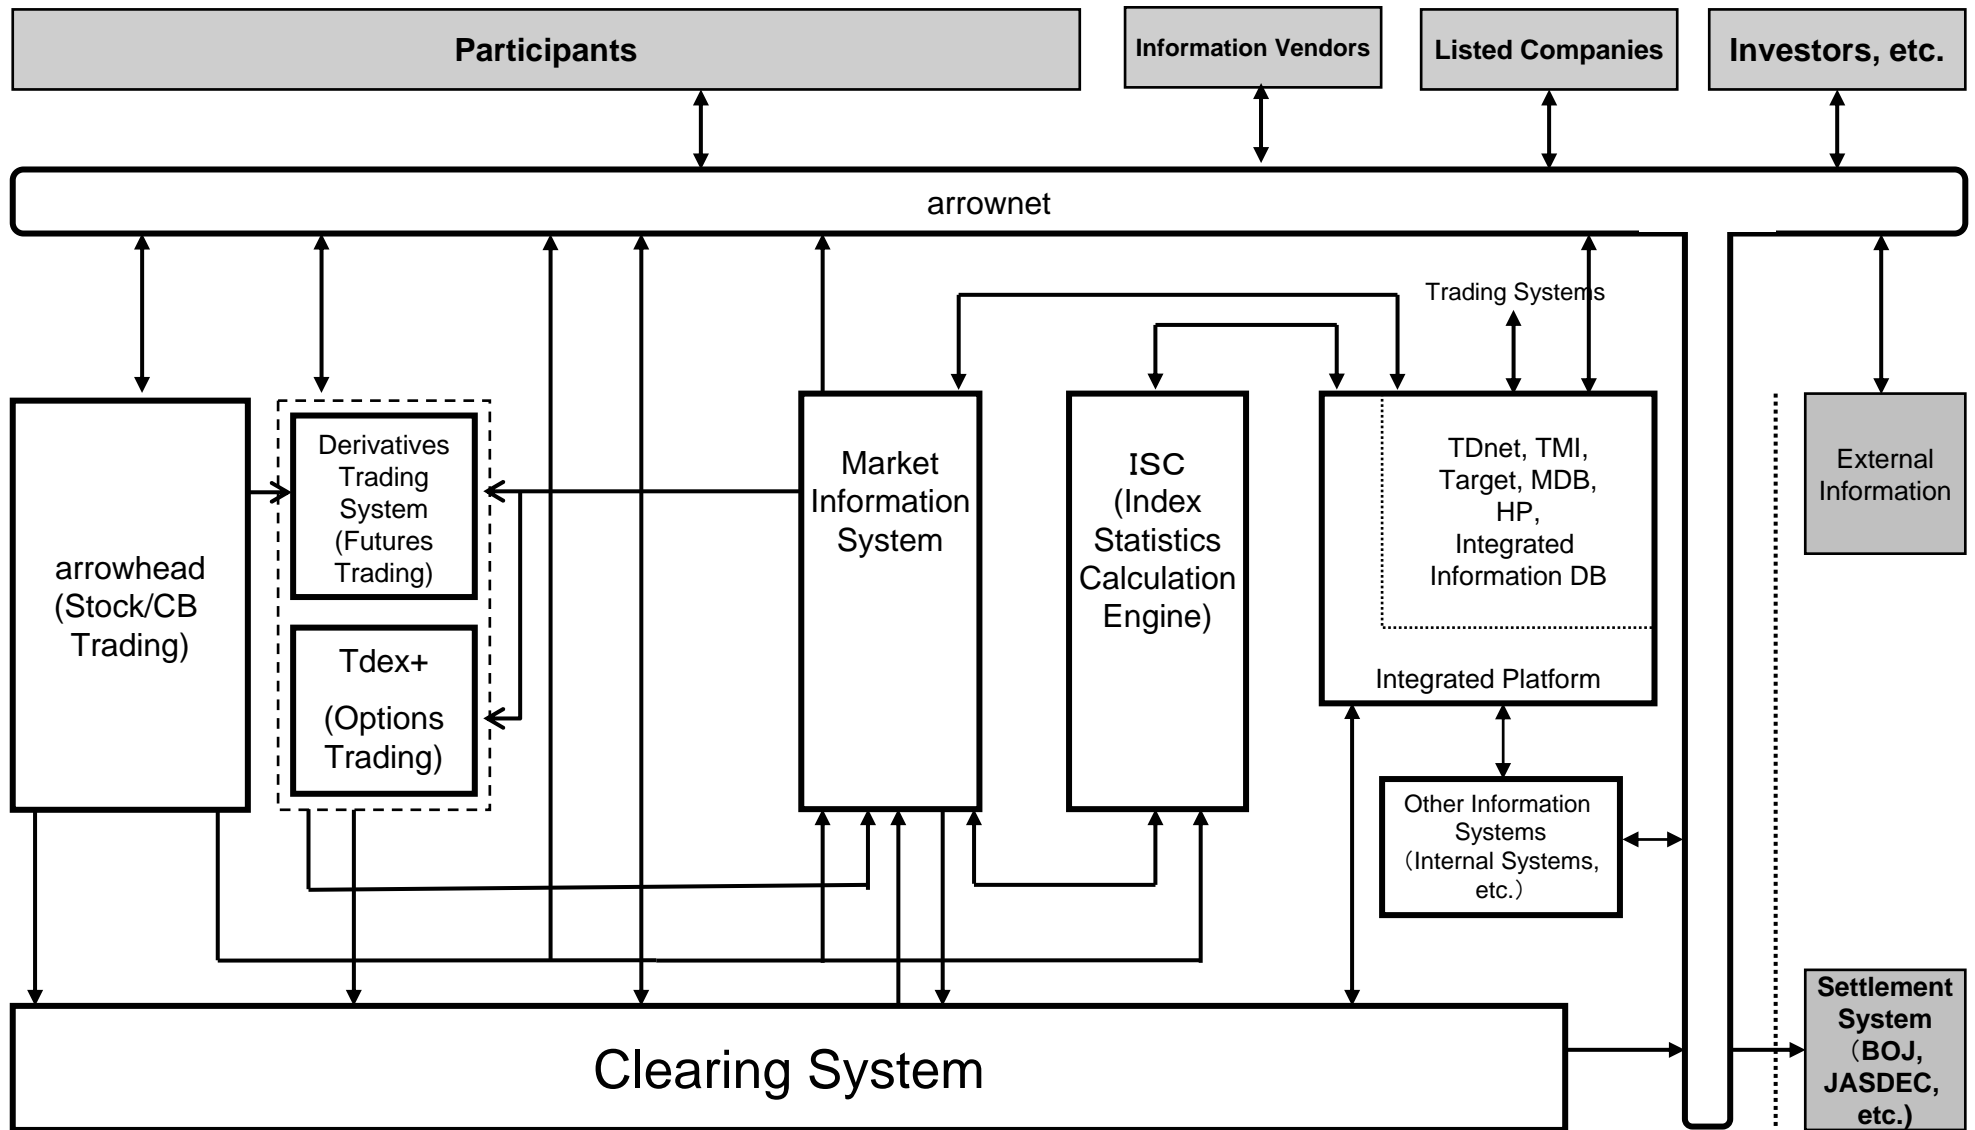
Participants

Information Vendors

Listed Companies

Investors, etc.

arrownet

Trading Systems

arrowhead (Stock/CB Trading)

Derivatives Trading System (Futures Trading)

Tdex+ (Options Trading)

Market Information System

ISC (Index Statistics Calculation Engine)

TDnet, TMI, Target, MDB, HP, Integrated Information DB

Integrated Platform

External Information

Other Information Systems (Internal Systems, etc.)

Clearing System

Settlement System (BOJ, JASDEC, etc.)